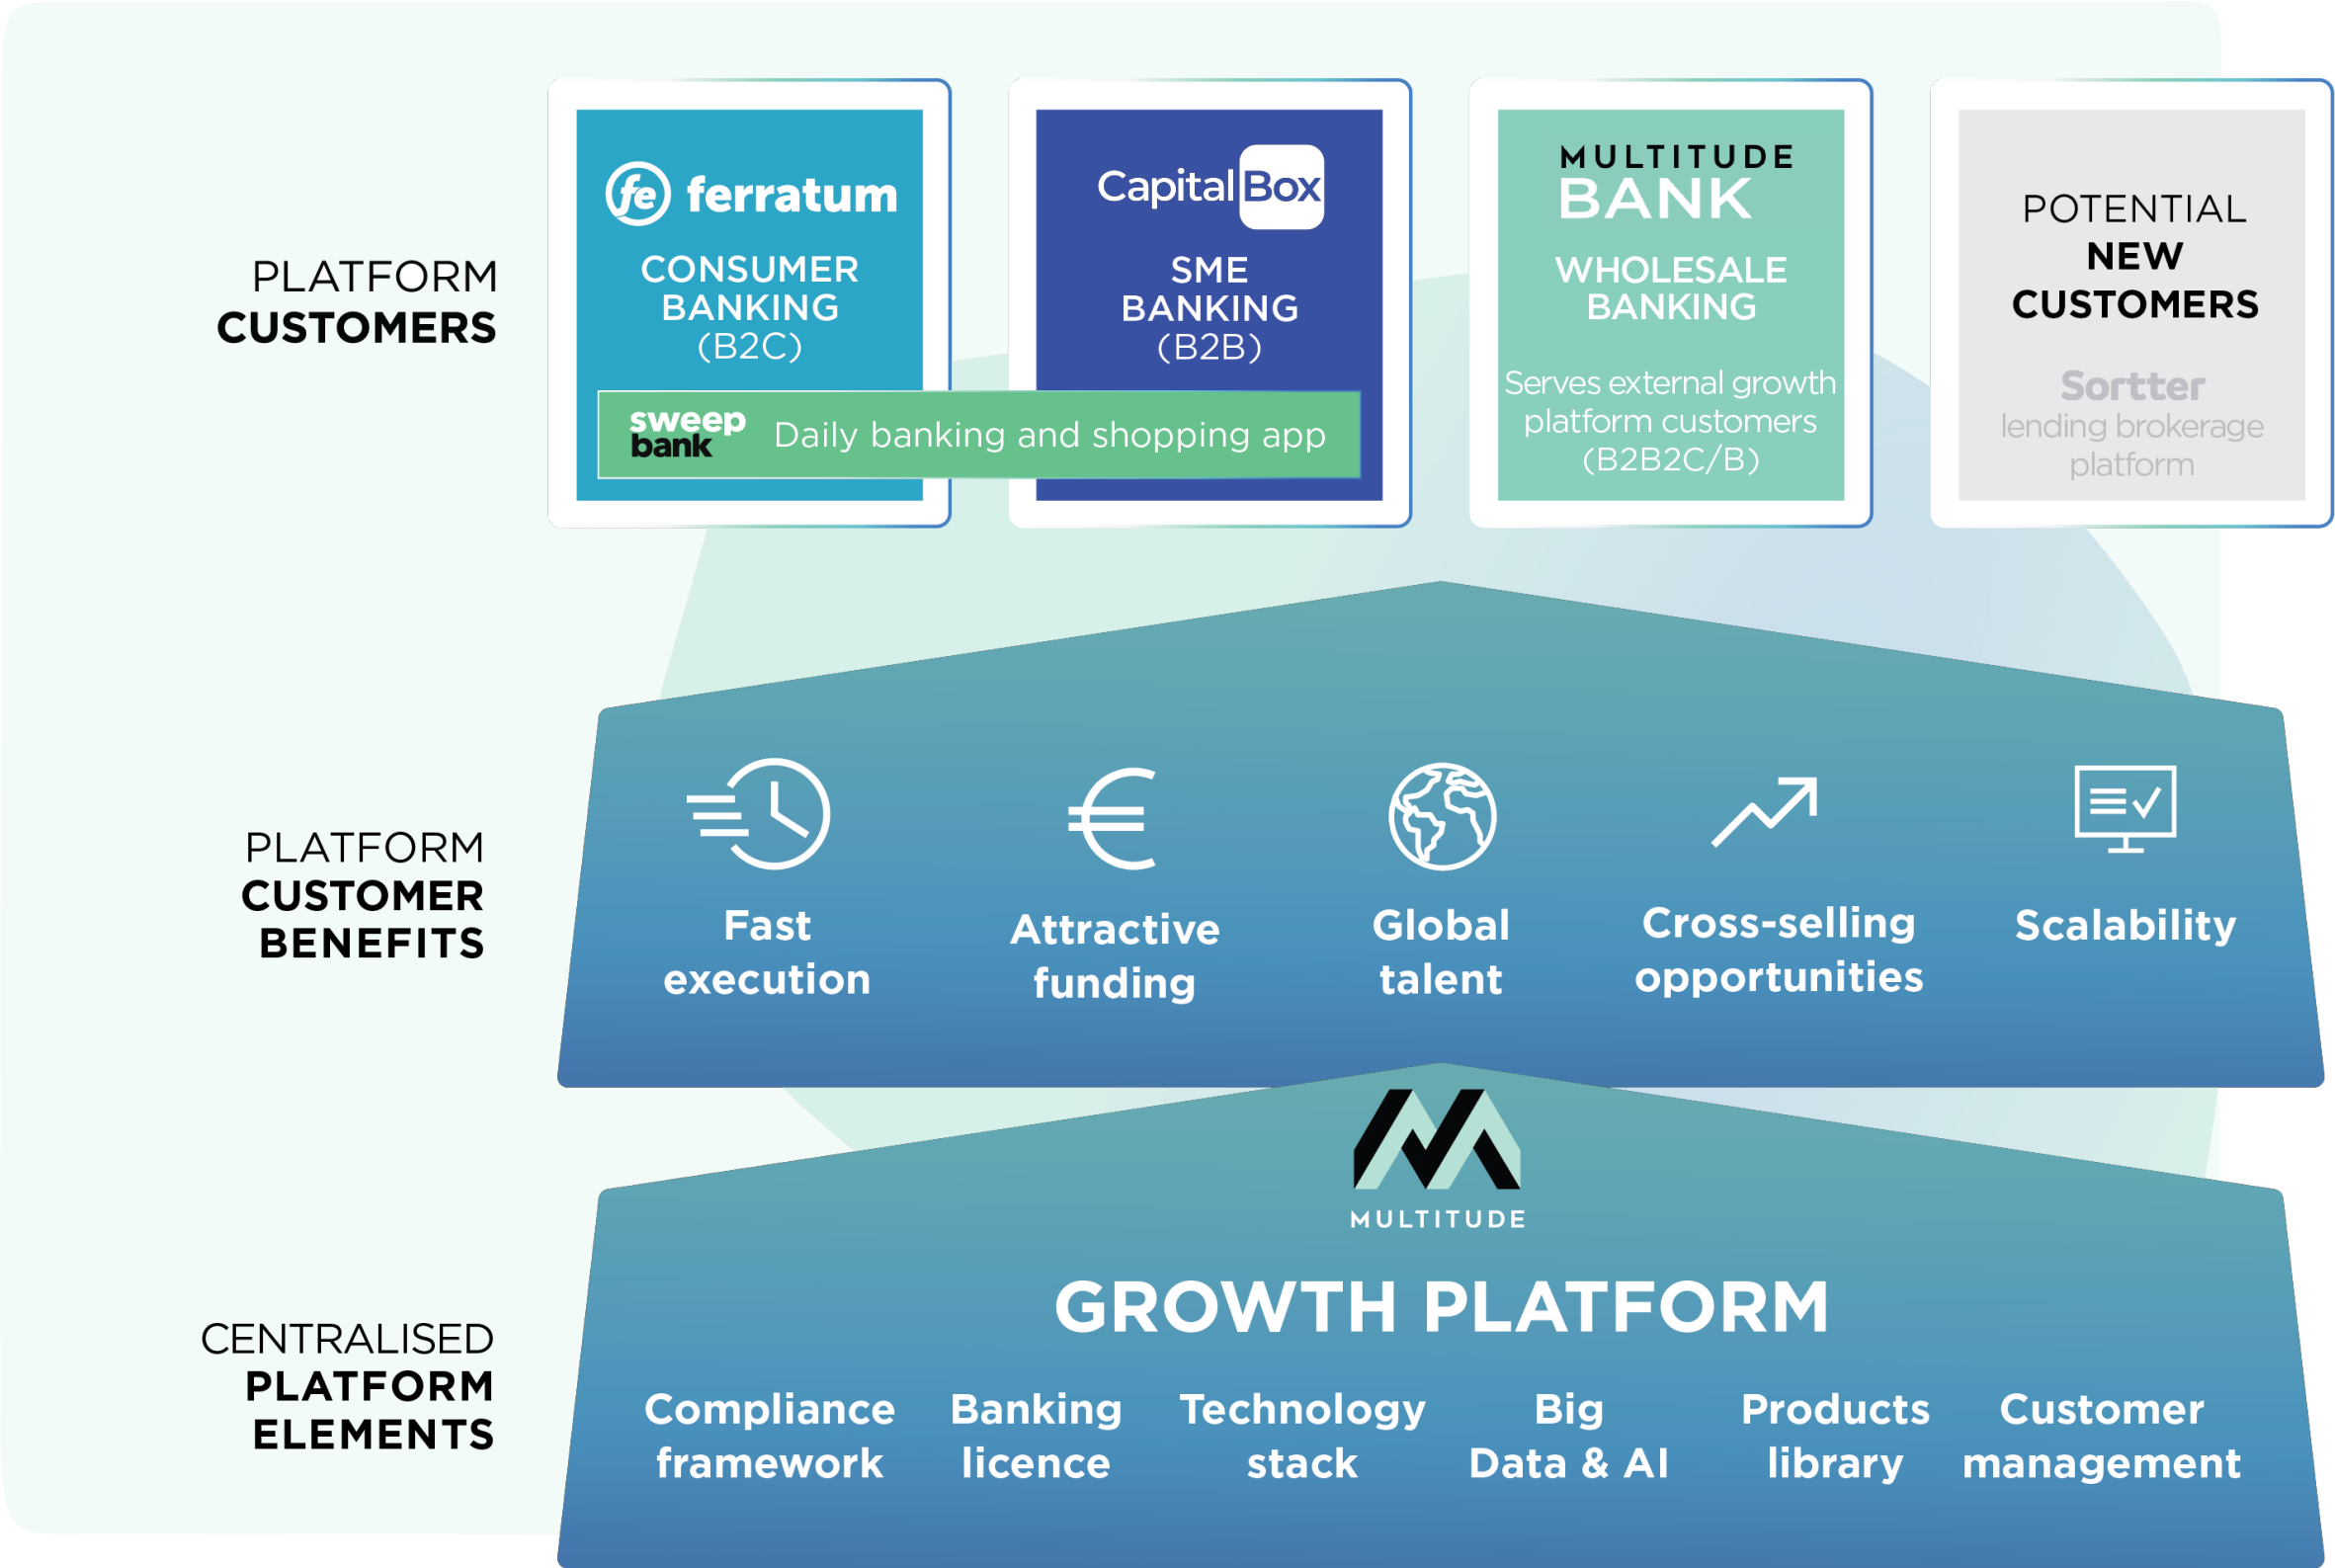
PLATFORM
CUSTOMERS

fe ferratum
CONSUMER BANKING (B2C)

CapitalBox
SME BANKING (B2B)

sweep bank Daily banking and shopping app

MULTITUDE BANK
WHOLESALE BANKING
Serves external growth platform customers (B2B2C/B)

POTENTIAL NEW CUSTOMERS
Sortter
lending brokerage platform

PLATFORM
CUSTOMER
BENEFITS

Fast execution

Attractive funding

Global talent

Cross-selling opportunities

Scalability

MULTITUDE

GROWTH PLATFORM

CENTRALISED
PLATFORM
ELEMENTS

Compliance framework

Banking licence

Technology stack

Big Data & AI

Products library

Customer management